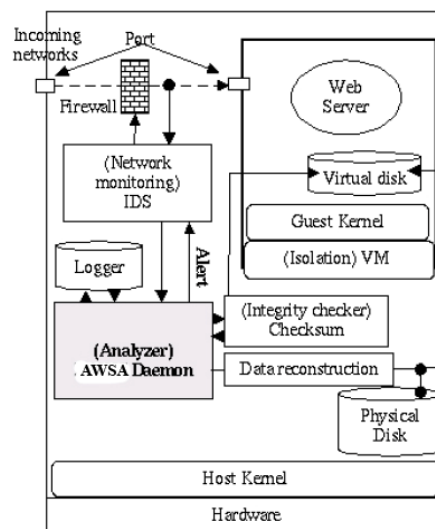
Incoming networks

Port

Firewall

Web Server

Virtual disk

(Network monitoring) IDS

Guest Kernel

(Isolation) VM

Logger

Alert

(Integrity checker) Checksum

(Analyzer) AWSA Daemon

Data reconstruction

Physical Disk

Host Kernel

Hardware